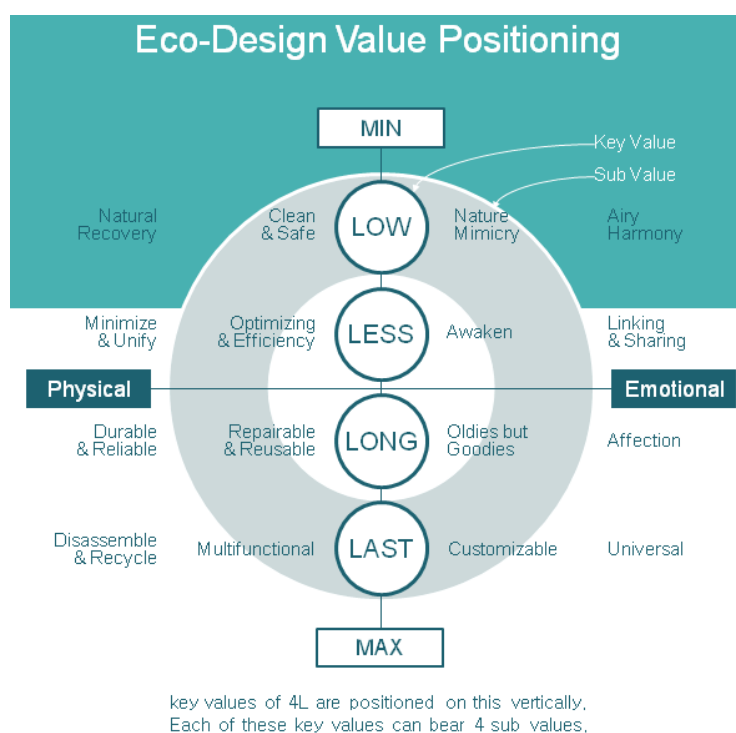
Eco-Design Value Positioning

MIN

Key Value

Sub Value

Natural Recovery

Clean & Safe

LOW

Nature Mimicry

Airy Harmony

Minimize & Unify

Optimizing & Efficiency

LESS

Awaken

Linking & Sharing

Physical

Emotional

Durable & Reliable

Repairable & Reusable

LONG

Oldies but Goodies

Affection

Disassemble & Recycle

Multifunctional

LAST

Customizable

Universal

MAX

key values of 4L are positioned on this vertically. Each of these key values can bear 4 sub values.